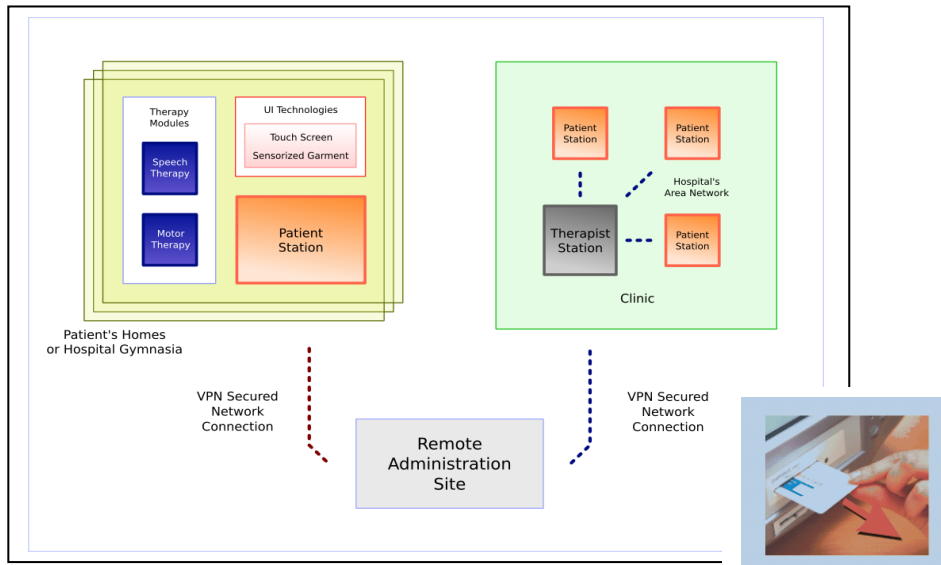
Therapy Modules

Speech Therapy

Motor Therapy

UI Technologies

Touch Screen

Sensorized Garment

Patient Station

Patient's Homes or Hospital Gymnasia

Patient Station

Patient Station

Hospital's Area Network

Therapist Station

Patient Station

Clinic

VPN Secured Network Connection

Remote Administration Site

VPN Secured Network Connection